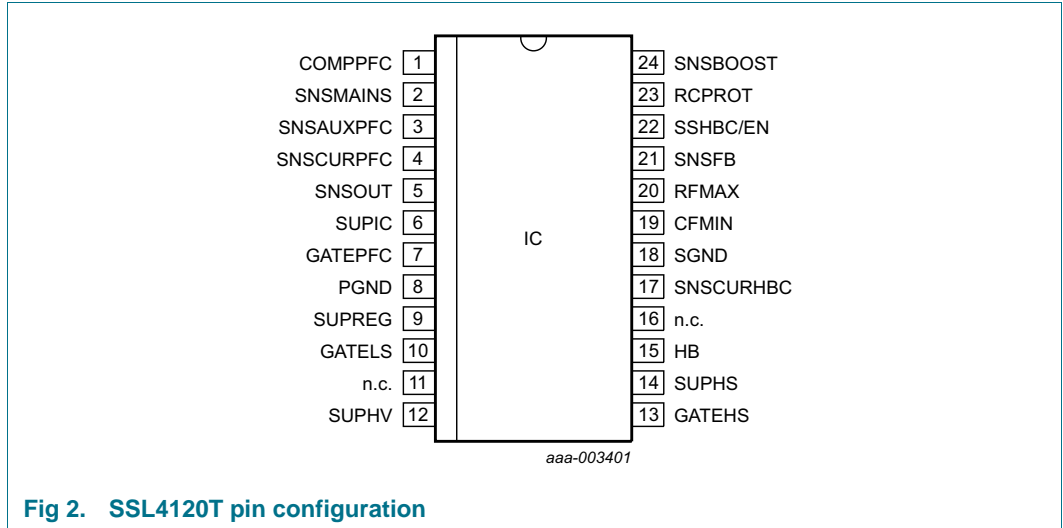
COMPPFC 1
SNSMAINS 2
SNSAUXPFC 3
SNSCURPFC 4
SNSOUT 5
SUPIC 6
GATEPFC 7
PGND 8
SUPREG 9
GATELS 10
n.c. 11
SUPHV 12

IC

24 SNSBOOST
23 RCPROT
22 SSHBC/EN
21 SNSFB
20 RFMAX
19 CFMIN
18 SGND
17 SNSCURHBC
16 n.c.
15 HB
14 SUPHS
13 GATEHS

aaa-003401

Fig 2. SSL4120T pin configuration